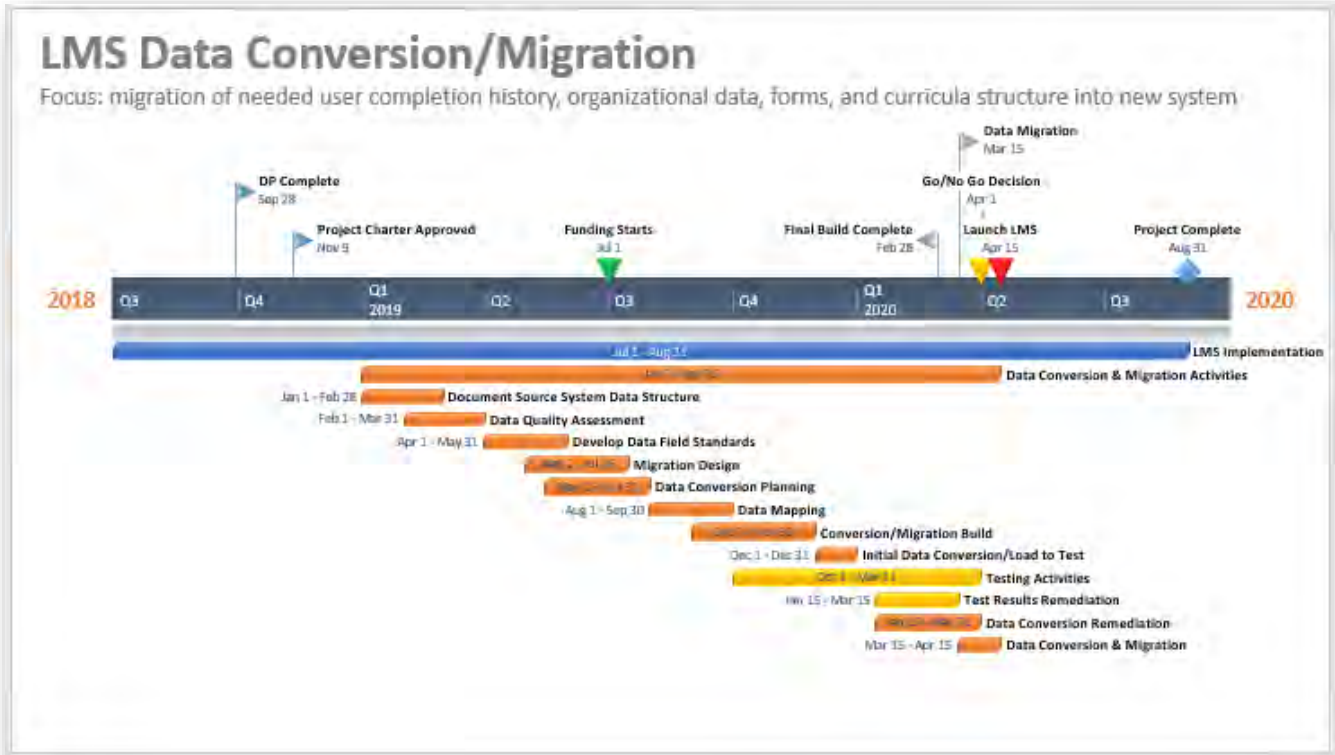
LMS Data Conversion/Migration

Focus: migration of needed user completion history, organizational data, forms, and curricula structure into new system

Data Migration
Mar 15

DP Complete
Sep 28

Go/No Go Decision
Apr 1

Project Charter Approved
Nov 9

Funding Starts
Jul 1

Final Build Complete
Feb 28

Launch LMS
Apr 15

Project Complete
Aug 31

2018 Q3 Q4 Q1 2019 Q2 Q3 Q4 Q1 2020 Q2 Q3 2020

Jul 1 - Aug 31 LMS Implementation
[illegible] Data Conversion & Migration Activities
Jan 1 - Feb 28 Document Source System Data Structure
Feb 1 - Mar 31 Data Quality Assessment
Apr 1 - May 31 Develop Data Field Standards
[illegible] Migration Design
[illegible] Data Conversion Planning
Aug 1 - Sep 30 Data Mapping
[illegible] Conversion/Migration Build
Dec 1 - Dec 31 Initial Data Conversion/Load to Test
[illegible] Testing Activities
Jan 15 - Mar 15 Test Results Remediation
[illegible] Data Conversion Remediation
Mar 15 - Apr 15 Data Conversion & Migration